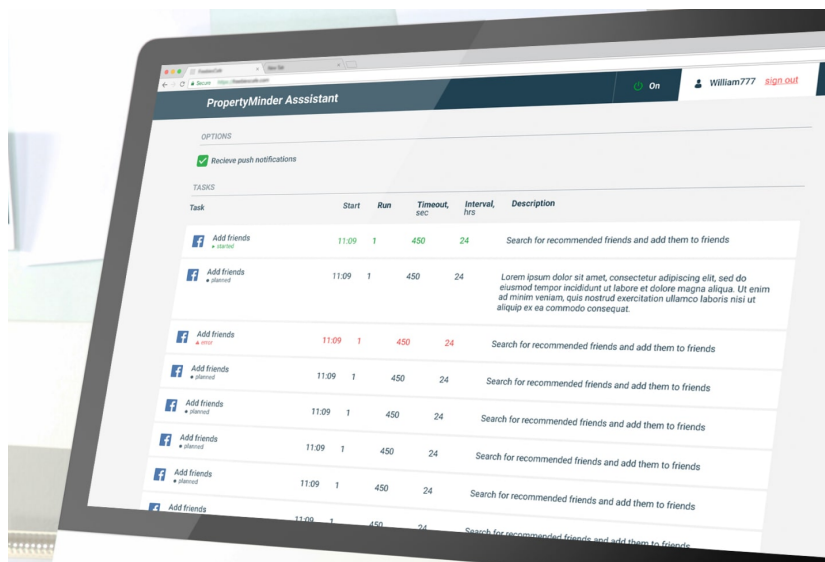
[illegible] × New Tab ×

Secure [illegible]

PropertyMinder Asssistant

On

William777 sign out

OPTIONS

Recieve push notifications

TASKS

| Task | Start | Run | Timeout, sec | Interval, hrs | Description |
|---|---|---|---|---|---|
| Add friends • started | 11:09 | 1 | 450 | 24 | Search for recommended friends and add them to friends |
| Add friends • planned | 11:09 | 1 | 450 | 24 | Lorem ipsum dolor sit amet, consectetur adipiscing elit, sed do eiusmod tempor incididunt ut labore et dolore magna aliqua. Ut enim ad minim veniam, quis nostrud exercitation ullamco laboris nisi ut aliquip ex ea commodo consequat. |
| Add friends • error | 11:09 | 1 | 450 | 24 | Search for recommended friends and add them to friends |
| Add friends • planned | 11:09 | 1 | 450 | 24 | Search for recommended friends and add them to friends |
| Add friends • planned | 11:09 | 1 | 450 | 24 | Search for recommended friends and add them to friends |
| Add friends • planned | 11:09 | 1 | 450 | 24 | Search for recommended friends and add them to friends |
| Add friends • planned | 11:09 | 1 | 450 | 24 | Search for recommended friends and add them to friends |
| Add friends | 11:09 | 1 | 450 | 24 | Search for recommended friends and add them to friends |